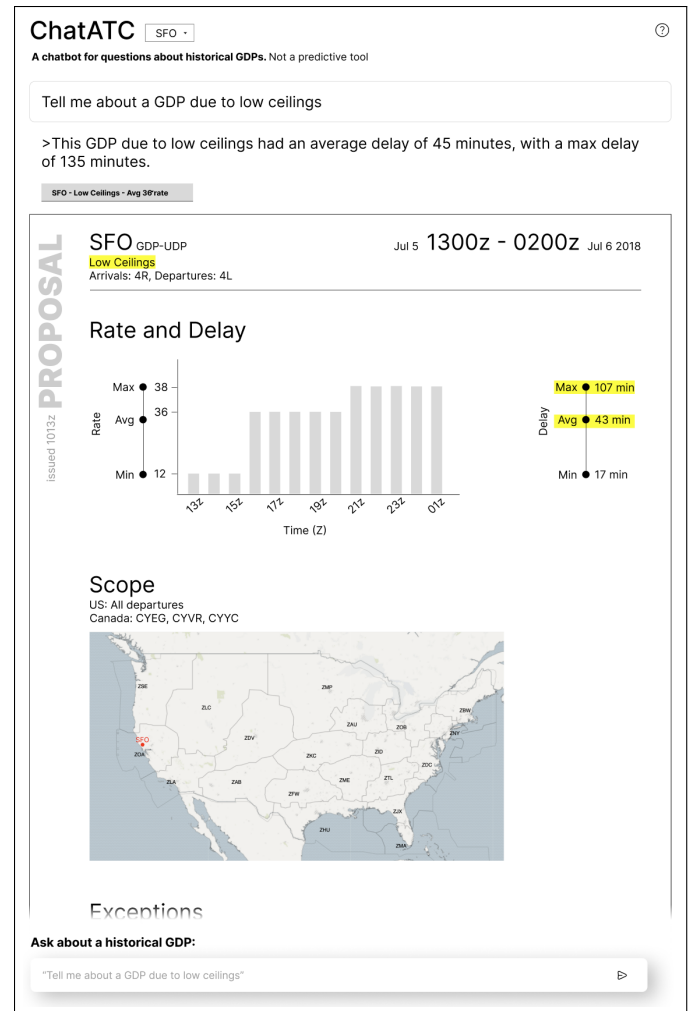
ChatATC SFO ▾

A chatbot for questions about historical GDPs. Not a predictive tool

Tell me about a GDP due to low ceilings

>This GDP due to low ceilings had an average delay of 45 minutes, with a max delay of 135 minutes.

SFO - Low Ceilings - Avg 36 rate

PROPOSAL
issued 1013z

SFO GDP-UDP
Low Ceilings
Arrivals: 4R, Departures: 4L

Jul 5 1300z - 0200z Jul 6 2018

Rate and Delay

Rate
Max 38
Avg 36
Min 12

13z 15z 17z 19z 21z 23z 01z
Time (Z)

Delay
Max 107 min
Avg 43 min
Min 17 min

Scope
US: All departures
Canada: CYEG, CVYR, CYYC

ZSE ZLC ZMP ZBW ZAU ZOB ZNY SFO ZOA ZDV ZKC ZID ZDC ZLA ZAB ZME ZTL ZFW ZJX ZHU ZMA

Exceptions

Ask about a historical GDP:

"Tell me about a GDP due to low ceilings"